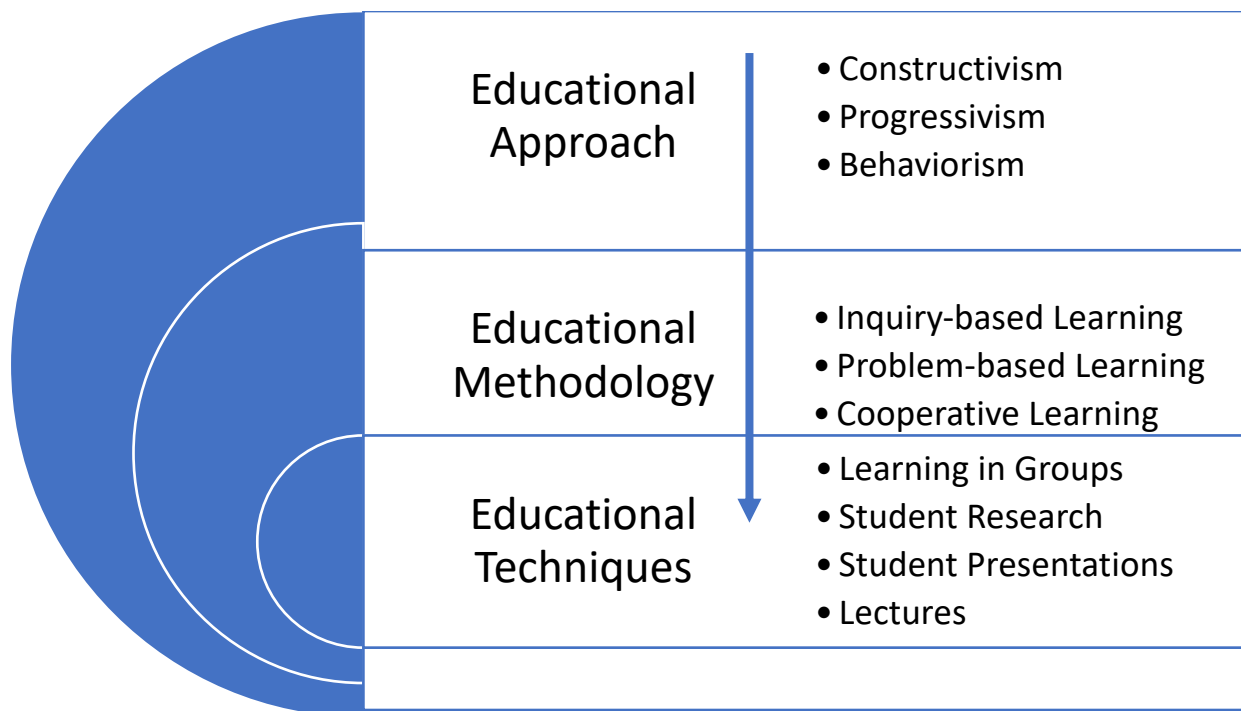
Educational Approach

• Constructivism
• Progressivism
• Behaviorism

Educational Methodology

• Inquiry-based Learning
• Problem-based Learning
• Cooperative Learning

Educational Techniques

• Learning in Groups
• Student Research
• Student Presentations
• Lectures